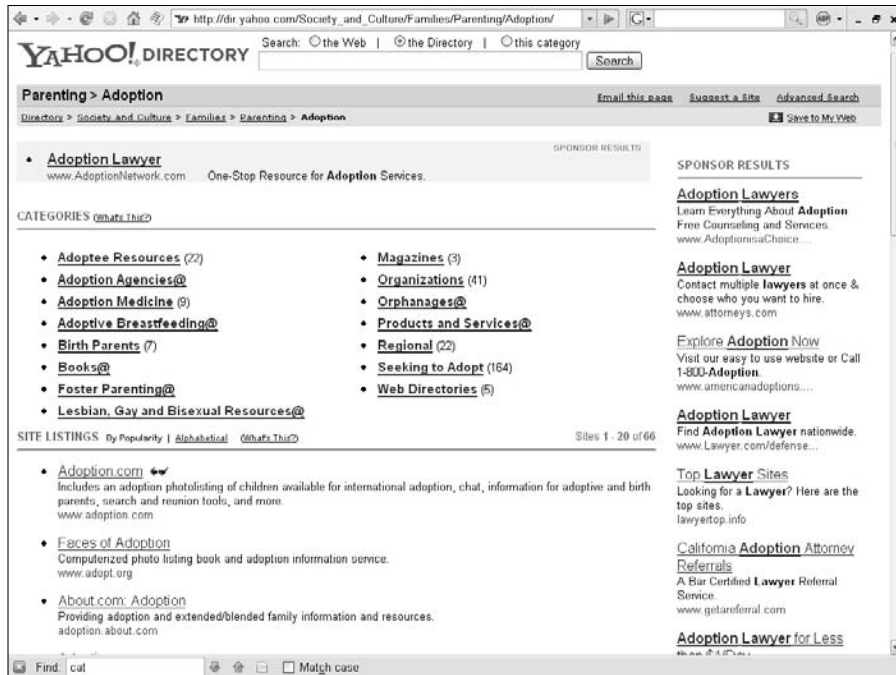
http://dir.yahoo.com/Society_and_Culture/Families/Parenting/Adoption/

YAHOO! DIRECTORY

Search: ○ the Web | ◉ the Directory | ○ this category

Search

Parenting > Adoption

Email this page Suggest a Site Advanced Search

Directory > Society and Culture > Families > Parenting > Adoption

Save to My Web

SPONSOR RESULTS

• Adoption Lawyer
www.AdoptionNetwork.com One-Stop Resource for Adoption Services.

CATEGORIES (What's This?)

• Adoptee Resources (22)
• Adoption Agencies@
• Adoption Medicine (9)
• Adoptive Breastfeeding@
• Birth Parents (7)
• Books@
• Foster Parenting@
• Lesbian, Gay and Bisexual Resources@

• Magazines (3)
• Organizations (41)
• Orphanages@
• Products and Services@
• Regional (22)
• Seeking to Adopt (164)
• Web Directories (5)

SITE LISTINGS By Popularity | Alphabetical (What's This?)

Sites 1 - 20 of 66

• Adoption.com
Includes an adoption photolisting of children available for international adoption, chat, information for adoptive and birth parents, search and reunion tools, and more.
www.adoption.com

• Faces of Adoption
Computerized photo listing book and adoption information service.
www.adopt.org

• About.com: Adoption
Providing adoption and extended/blended family information and resources.
adoption.about.com

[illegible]

SPONSOR RESULTS

Adoption Lawyers
Learn Everything About Adoption Free Counseling and Services.
www.AdoptionisaChoice....

Adoption Lawyer
Contact multiple lawyers at once & choose who you want to hire.
www.attorneys.com

Explore Adoption Now
Visit our easy to use website or Call 1-800-Adoption.
www.americanadoptions....

Adoption Lawyer
Find Adoption Lawyer nationwide.
www.Lawyer.com/defense...

Top Lawyer Sites
Looking for a Lawyer? Here are the top sites.
lawyertop.info

California Adoption Attorney Referrals
A Bar Certified Lawyer Referral Service.
www.getareferral.com

Adoption Lawyer for Less
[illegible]

Find: cat

Match case